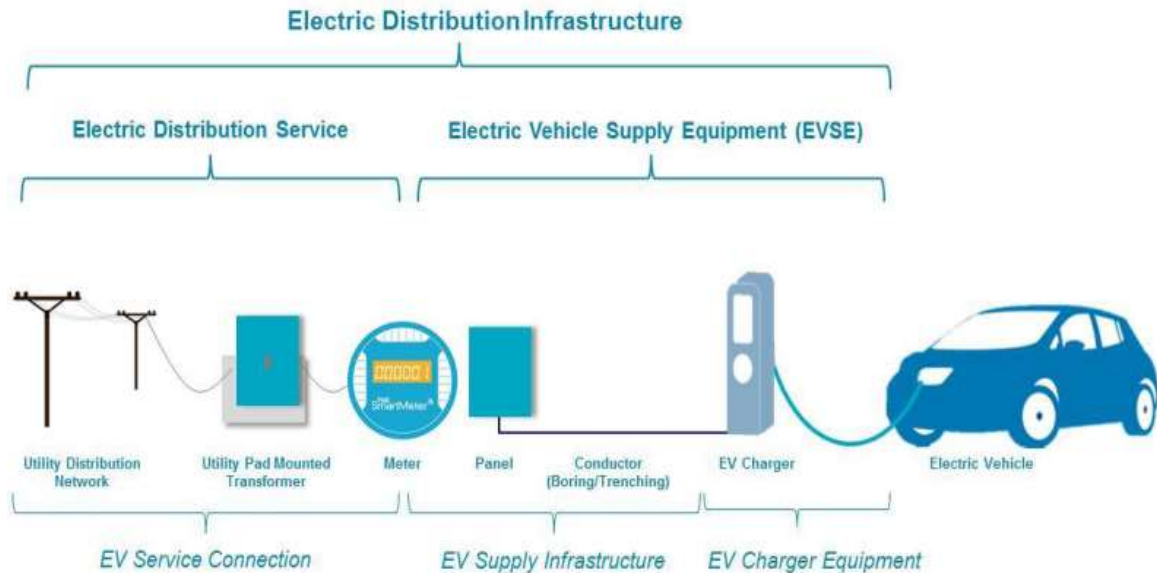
Electric Distribution Infrastructure

Electric Distribution Service

Electric Vehicle Supply Equipment (EVSE)

SmartMeter

Utility Distribution Network

Utility Pad Mounted Transformer

Meter

Panel

Conductor (Boring/Trenching)

EV Charger

Electric Vehicle

EV Service Connection

EV Supply Infrastructure

EV Charger Equipment